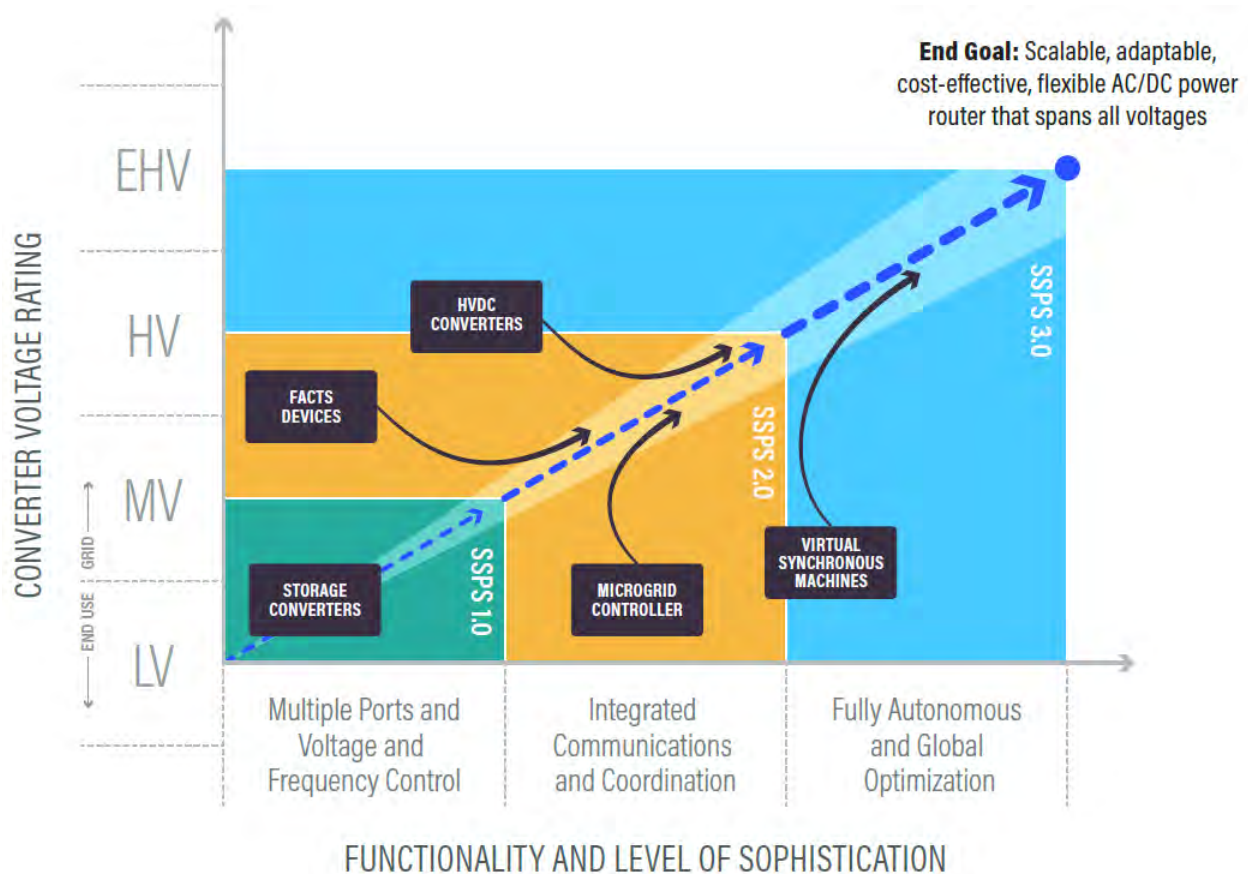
End Goal: Scalable, adaptable, cost-effective, flexible AC/DC power router that spans all voltages

CONVERTER VOLTAGE RATING

EHV

HV

MV

LV

GRID

END USE

HVDC CONVERTERS

FACTS DEVICES

STORAGE CONVERTERS

MICROGRID CONTROLLER

VIRTUAL SYNCHRONOUS MACHINES

SSPS 1.0

SSPS 2.0

SSPS 3.0

Multiple Ports and Voltage and Frequency Control

Integrated Communications and Coordination

Fully Autonomous and Global Optimization

FUNCTIONALITY AND LEVEL OF SOPHISTICATION